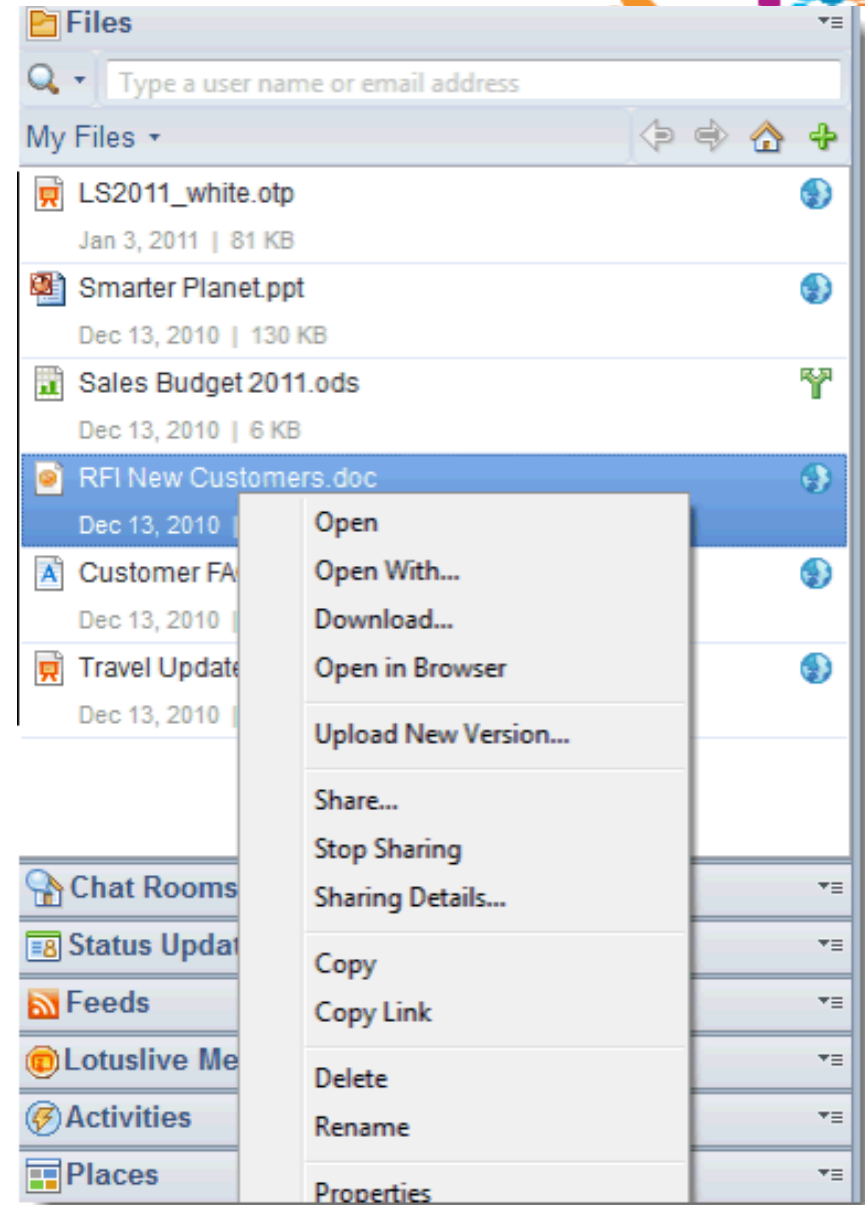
Files

Type a user name or email address

My Files

LS2011_white.otp
Jan 3, 2011 | 81 KB

Smarter Planet.ppt
Dec 13, 2010 | 130 KB

Sales Budget 2011.ods
Dec 13, 2010 | 6 KB

RFI New Customers.doc
Dec 13, 2010 |

Customer FA
Dec 13, 2010 |

Travel Update
Dec 13, 2010 |

Open
Open With...
Download...
Open in Browser
Upload New Version...
Share...
Stop Sharing
Sharing Details...
Copy
Copy Link
Delete
Rename
Properties

Chat Rooms
Status Updat
Feeds
Lotuslive Me
Activities
Places